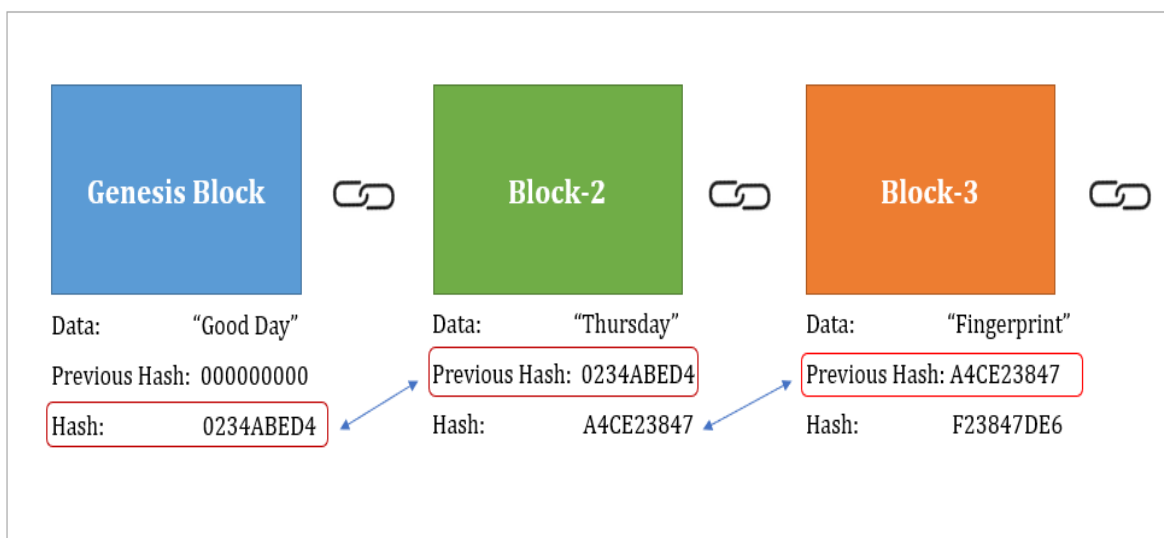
Genesis Block

Data: “Good Day”

Previous Hash: 000000000

Hash: 0234ABED4

Block-2

Data: “Thursday”

Previous Hash: 0234ABED4

Hash: A4CE23847

Block-3

Data: “Fingerprint”

Previous Hash: A4CE23847

Hash: F23847DE6